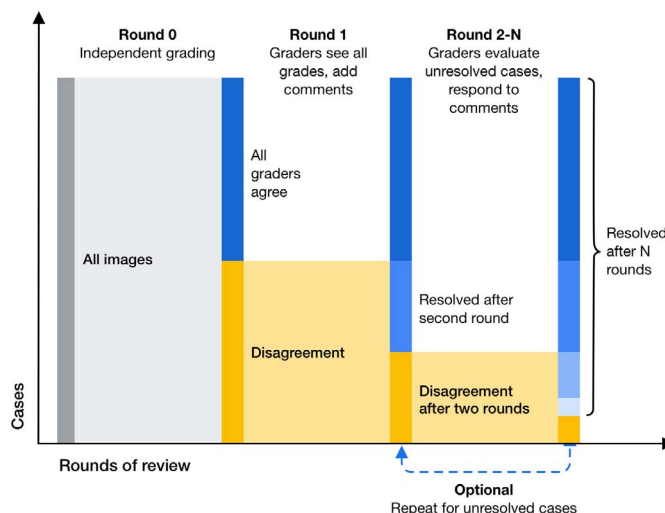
Round 0
Independent grading

Round 1
Graders see all grades, add comments

Round 2-N
Graders evaluate unresolved cases, respond to comments

All images

All graders agree

Disagreement

Resolved after second round

Disagreement after two rounds

Resolved after N rounds

Cases

Rounds of review

Optional
Repeat for unresolved cases